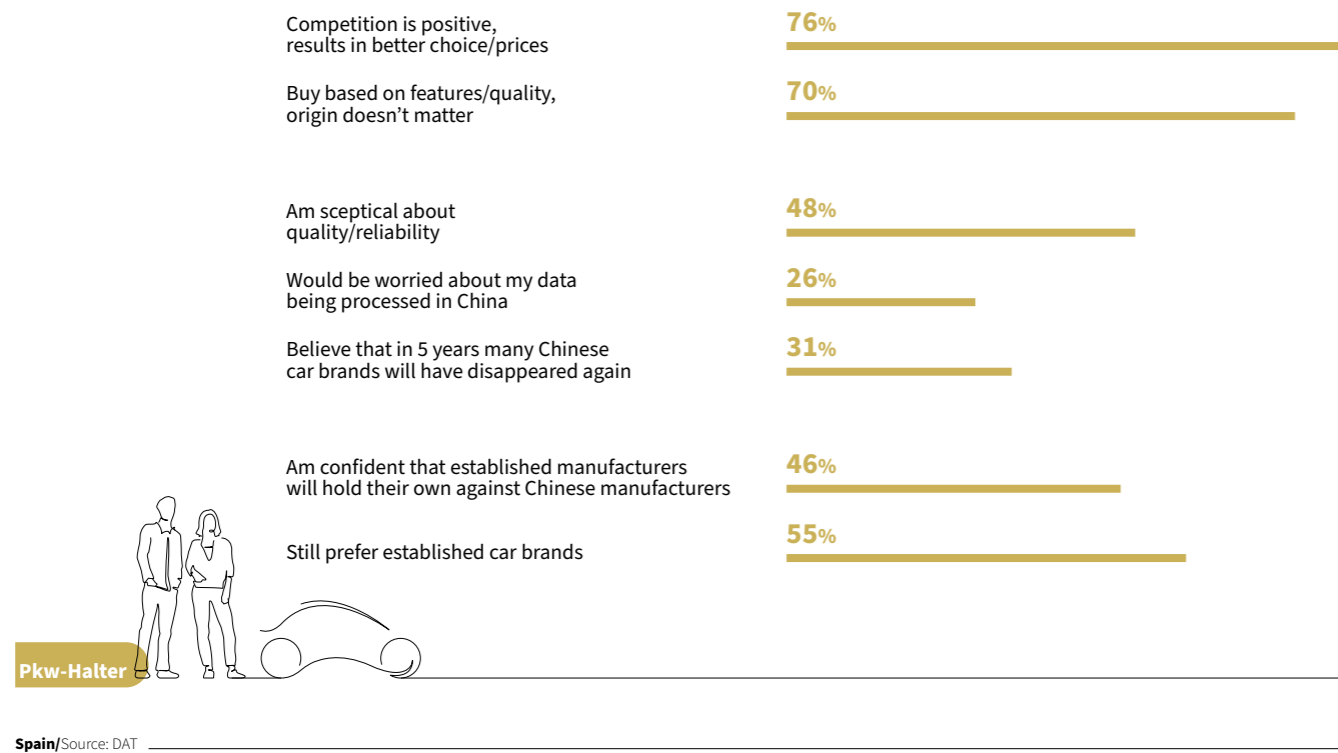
Competition is positive, results in better choice/prices

76%

Buy based on features/quality, origin doesn’t matter

70%

Am sceptical about quality/reliability

48%

Would be worried about my data being processed in China

26%

Believe that in 5 years many Chinese car brands will have disappeared again

31%

Am confident that established manufacturers will hold their own against Chinese manufacturers

46%

Still prefer established car brands

55%

Pkw-Halter

Spain/Source: DAT